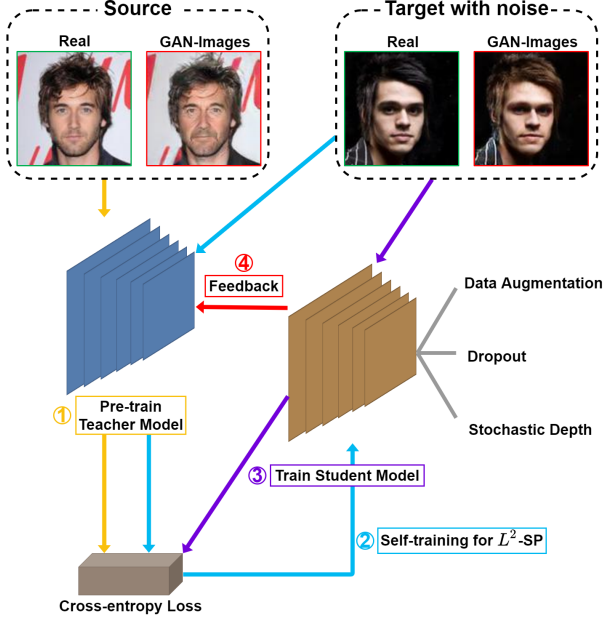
Source

Real

GAN-Images

Target with noise

Real

GAN-Images

④ Feedback

Data Augmentation

Dropout

Stochastic Depth

① Pre-train Teacher Model

③ Train Student Model

② Self-training for $L^2$-SP

Cross-entropy Loss